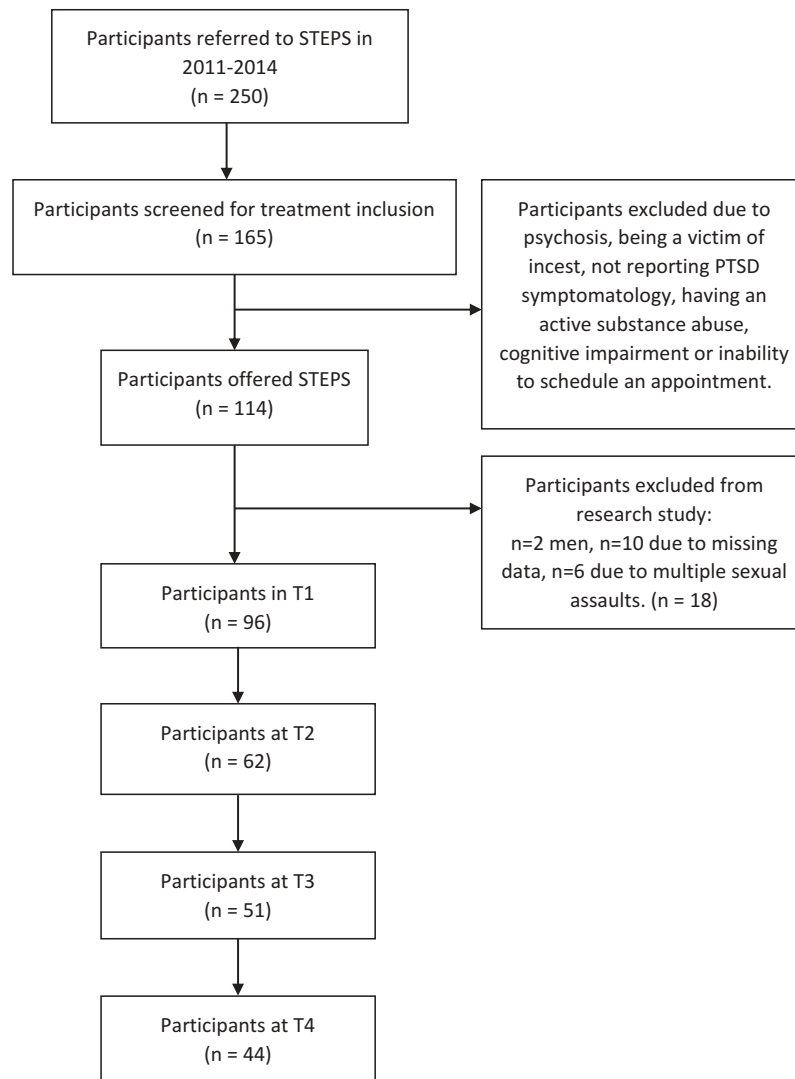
Participants referred to STEPS in 2011-2014
(n = 250)

Participants screened for treatment inclusion
(n = 165)

Participants excluded due to psychosis, being a victim of incest, not reporting PTSD symptomatology, having an active substance abuse, cognitive impairment or inability to schedule an appointment.

Participants offered STEPS
(n = 114)

Participants excluded from research study:
n=2 men, n=10 due to missing data, n=6 due to multiple sexual assaults. (n = 18)

Participants in T1
(n = 96)

Participants at T2
(n = 62)

Participants at T3
(n = 51)

Participants at T4
(n = 44)